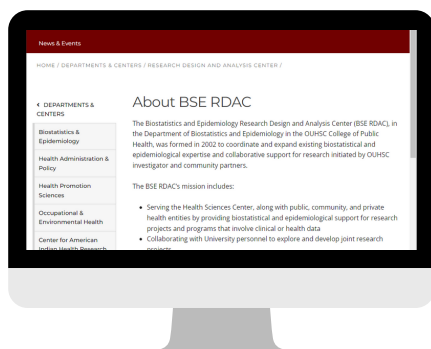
News & Events

HOME / DEPARTMENTS & CENTERS / RESEARCH DESIGN AND ANALYSIS CENTER /

‹ DEPARTMENTS & CENTERS

Biostatistics & Epidemiology

Health Administration & Policy

Health Promotion Sciences

Occupational & Environmental Health

Center for American Indian Health Research

About BSE RDAC

The Biostatistics and Epidemiology Research Design and Analysis Center (BSE RDAC), in the Department of Biostatistics and Epidemiology in the OUHSC College of Public Health, was formed in 2002 to coordinate and expand existing biostatistical and epidemiological expertise and collaborative support for research initiated by OUHSC investigator and community partners.

The BSE RDAC's mission includes:

- Serving the Health Sciences Center, along with public, community, and private health entities by providing biostatistical and epidemiological support for research projects and programs that involve clinical or health data
- Collaborating with University personnel to explore and develop joint research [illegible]